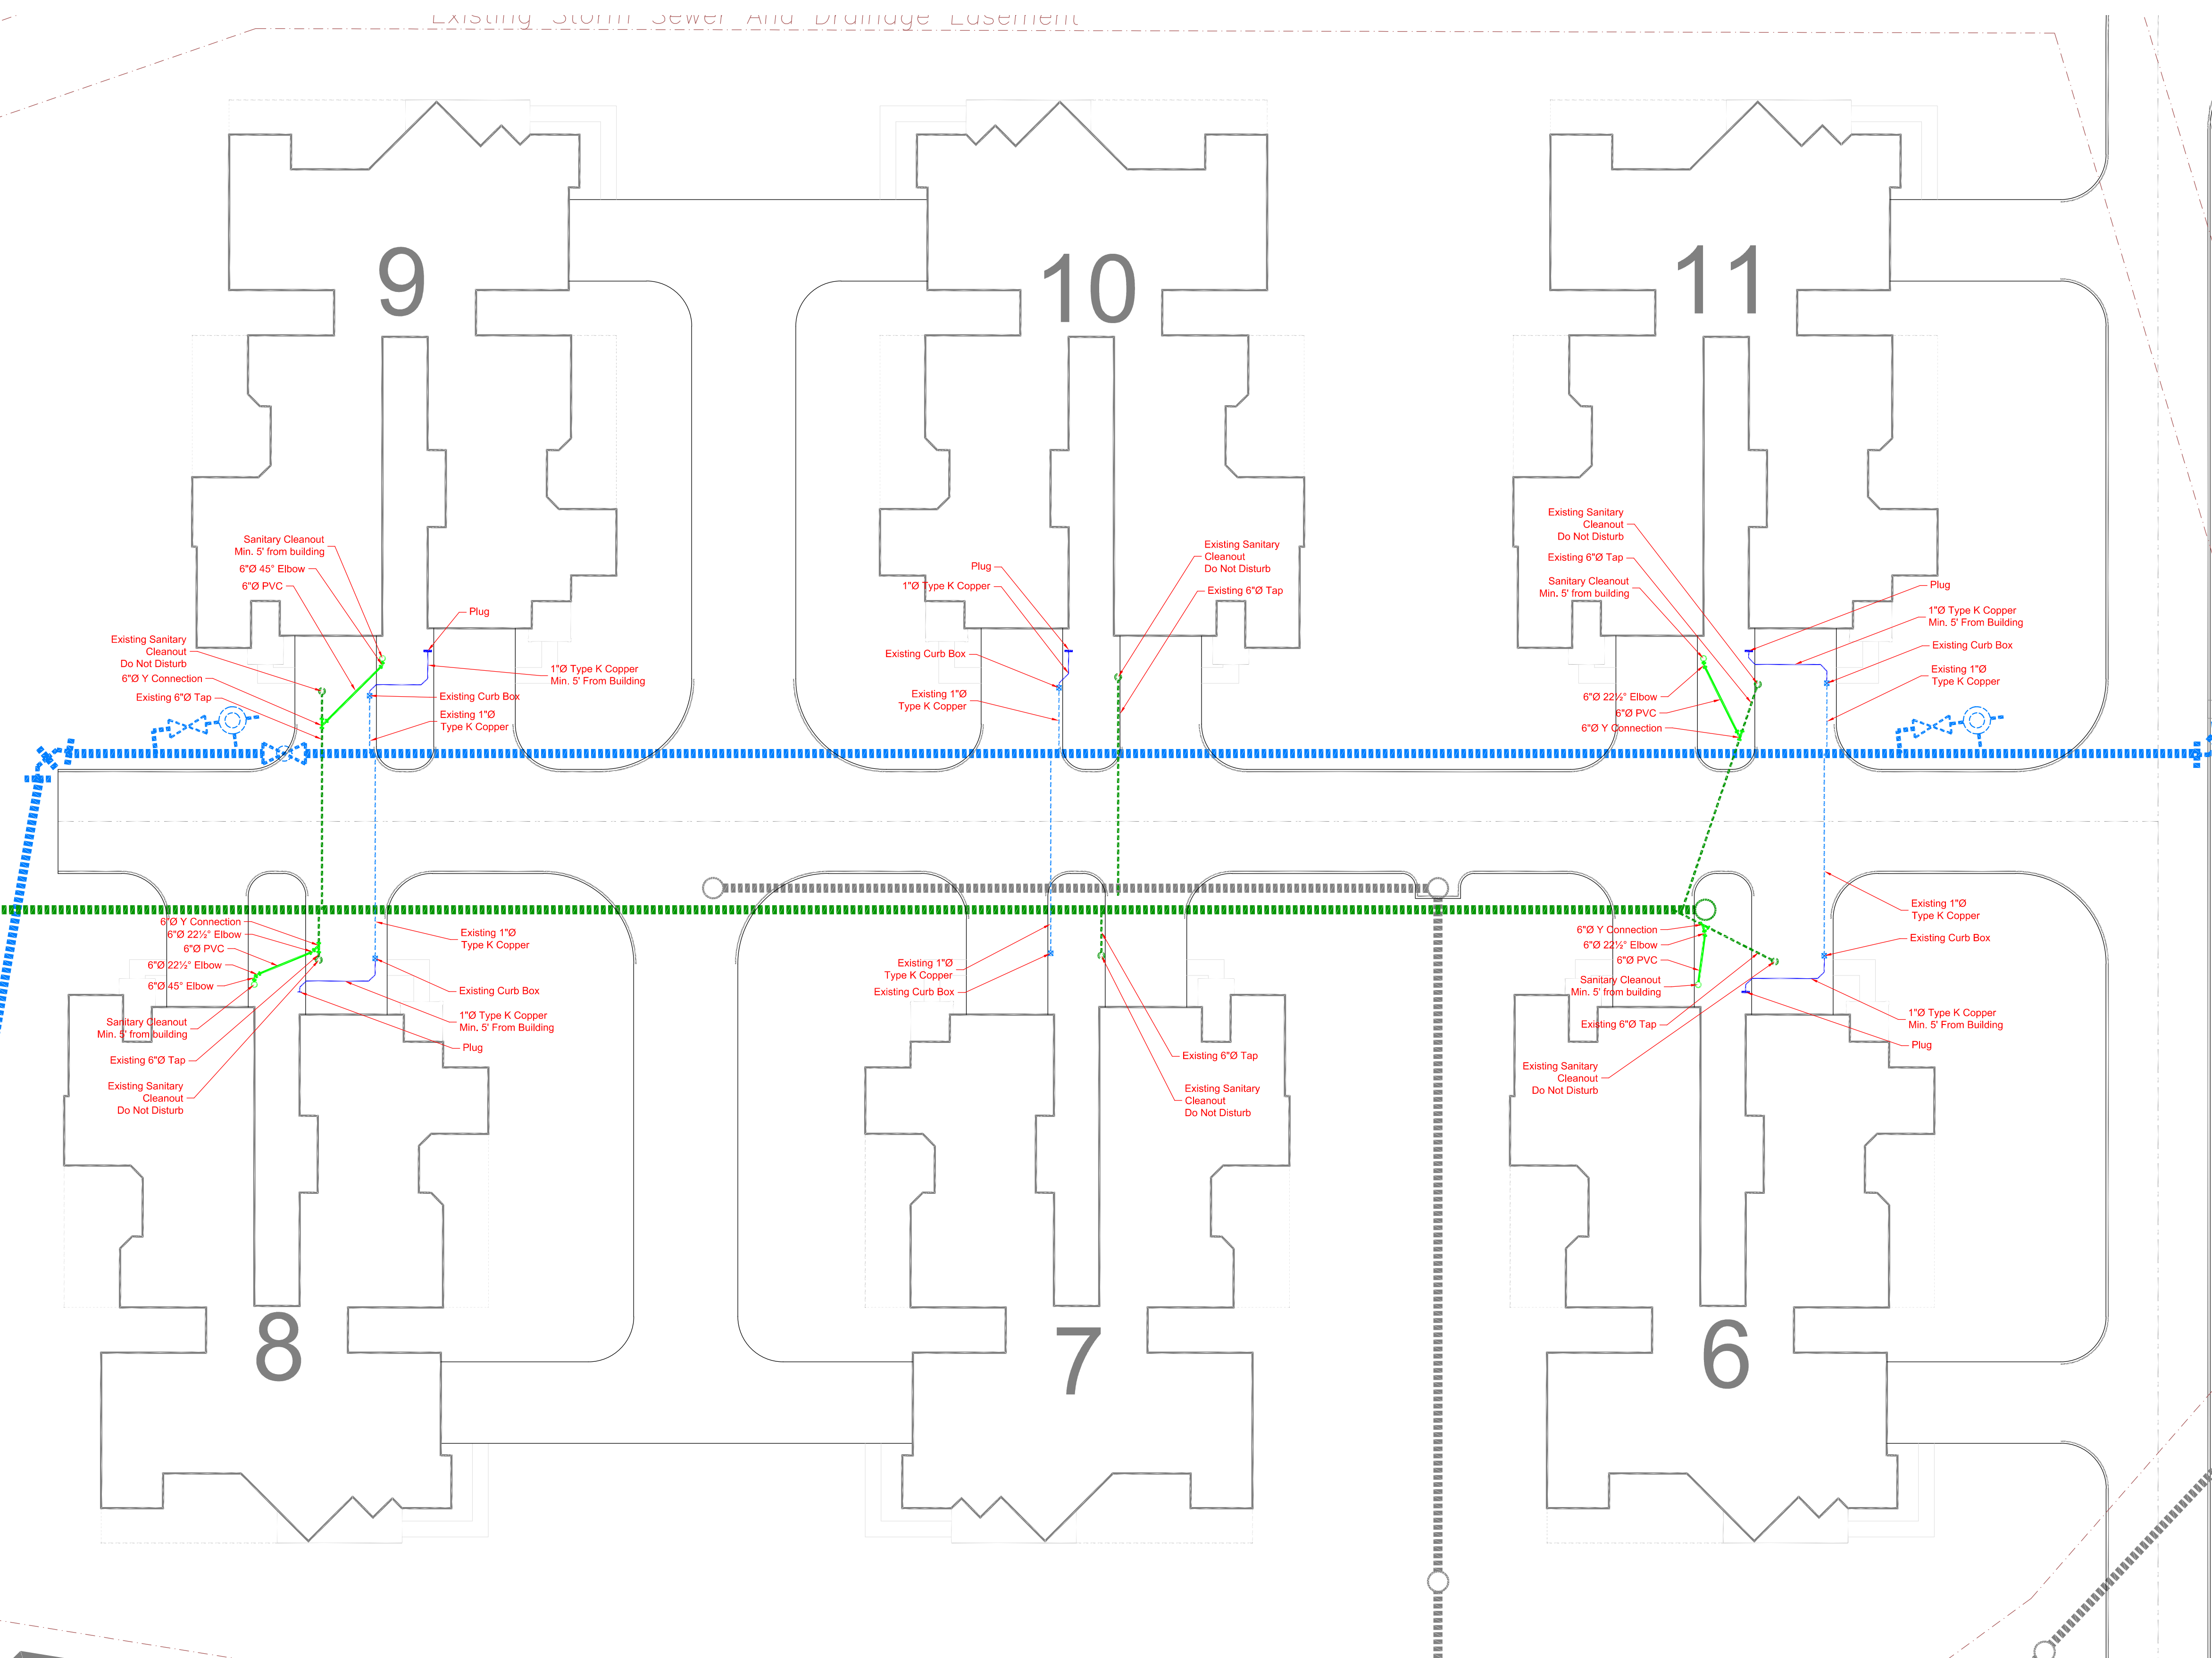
Existing Storm Sewer And Drainage Easement

9

10

11

Sanitary Cleanout
Min. 5' from building

6"Ø 45° Elbow

6"Ø PVC

Existing Sanitary
Cleanout
Do Not Disturb

6"Ø Y Connection

Existing 6"Ø Tap

Plug

1"Ø Type K Copper
Min. 5' From Building

Existing Curb Box

Existing 1"Ø
Type K Copper

Plug

1"Ø Type K Copper

Existing Curb Box

Existing 1"Ø
Type K Copper

Existing Sanitary
Cleanout
Do Not Disturb

Existing 6"Ø Tap

Existing Sanitary
Cleanout
Do Not Disturb

Existing 6"Ø Tap

Sanitary Cleanout
Min. 5' from building

6"Ø 22½° Elbow

6"Ø PVC

6"Ø Y Connection

Plug

1"Ø Type K Copper
Min. 5' From Building

Existing Curb Box

Existing 1"Ø
Type K Copper

6"Ø Y Connection

6"Ø 22½° Elbow

6"Ø PVC

6"Ø 22½° Elbow

6"Ø 45° Elbow

Sanitary Cleanout
Min. 5' from building

Existing 6"Ø Tap

Existing Sanitary
Cleanout
Do Not Disturb

Existing 1"Ø
Type K Copper

Existing Curb Box

1"Ø Type K Copper
Min. 5' From Building

Plug

Existing 1"Ø
Type K Copper

Existing Curb Box

Existing 6"Ø Tap

Existing Sanitary
Cleanout
Do Not Disturb

6"Ø Y Connection

6"Ø 22½° Elbow

6"Ø PVC

Sanitary Cleanout
Min. 5' from building

Existing 6"Ø Tap

Existing Sanitary
Cleanout
Do Not Disturb

Existing 1"Ø
Type K Copper

Existing Curb Box

1"Ø Type K Copper
Min. 5' From Building

Plug

8

7

6